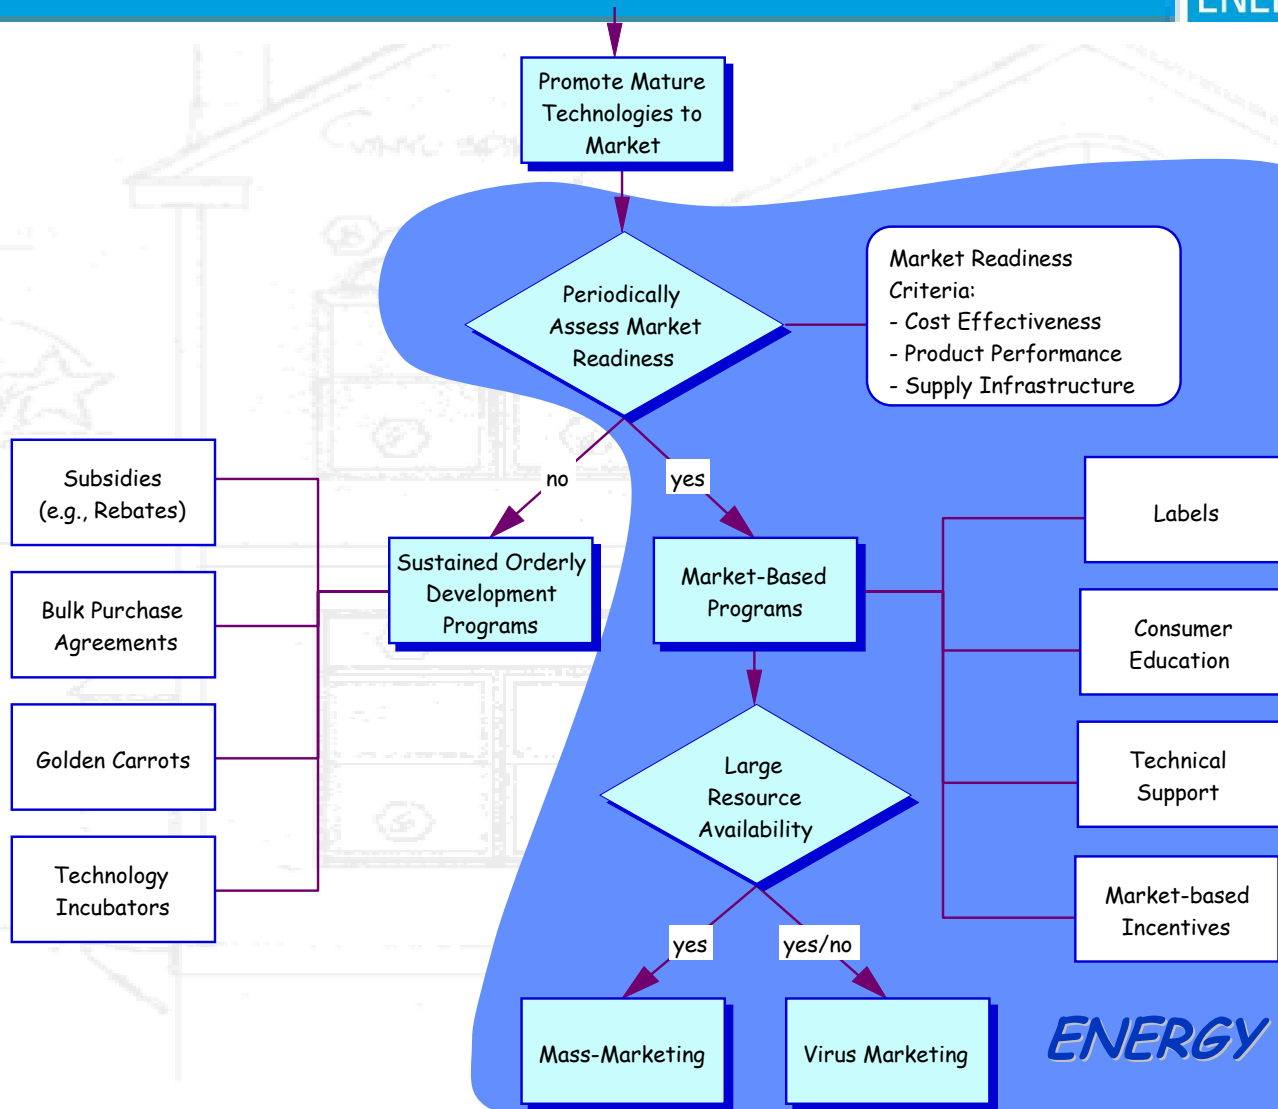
ENE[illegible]

Promote Mature Technologies to Market

Periodically Assess Market Readiness

Market Readiness Criteria:
- Cost Effectiveness
- Product Performance
- Supply Infrastructure

no

yes

Subsidies (e.g., Rebates)

Bulk Purchase Agreements

Golden Carrots

Technology Incubators

Sustained Orderly Development Programs

Market-Based Programs

Labels

Consumer Education

Technical Support

Market-based Incentives

Large Resource Availability

yes

yes/no

Mass-Marketing

Virus Marketing

ENERGY